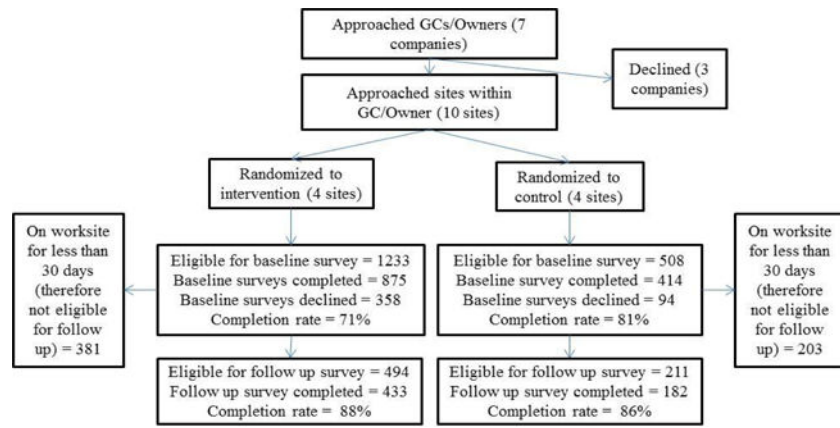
Approached GCs/Owners (7 companies)

Declined (3 companies)

Approached sites within GC/Owner (10 sites)

Randomized to intervention (4 sites)

Randomized to control (4 sites)

On worksite for less than 30 days (therefore not eligible for follow up) = 381

Eligible for baseline survey = 1233
Baseline surveys completed = 875
Baseline surveys declined = 358
Completion rate = 71%

Eligible for baseline survey = 508
Baseline survey completed = 414
Baseline surveys declined = 94
Completion rate = 81%

On worksite for less than 30 days (therefore not eligible for follow up) = 203

Eligible for follow up survey = 494
Follow up survey completed = 433
Completion rate = 88%

Eligible for follow up survey = 211
Follow up survey completed = 182
Completion rate = 86%